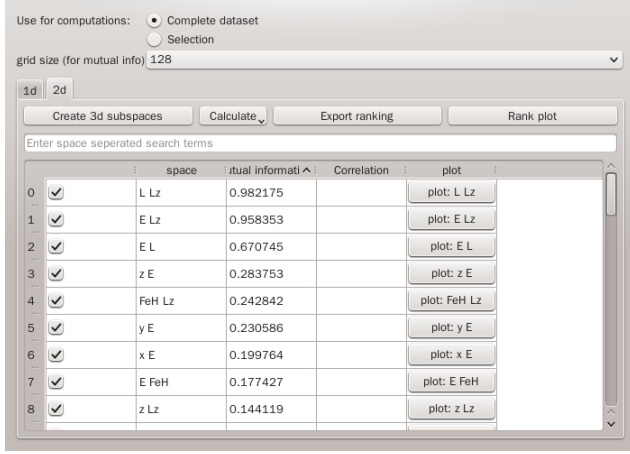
Use for computations: Complete dataset
Selection

grid size (for mutual info) 128

1d 2d

Create 3d subspaces | Calculate | Export ranking | Rank plot

Enter space seperated search terms

| | | space | ıtual informati ^ | Correlation | plot |
|---|---|---|---|---|---|
| 0 | ✓ | L Lz | 0.982175 | | plot: L Lz |
| 1 | ✓ | E Lz | 0.958353 | | plot: E Lz |
| 2 | ✓ | E L | 0.670745 | | plot: E L |
| 3 | ✓ | z E | 0.283753 | | plot: z E |
| 4 | ✓ | FeH Lz | 0.242842 | | plot: FeH Lz |
| 5 | ✓ | y E | 0.230586 | | plot: y E |
| 6 | ✓ | x E | 0.199764 | | plot: x E |
| 7 | ✓ | E FeH | 0.177427 | | plot: E FeH |
| 8 | ✓ | z Lz | 0.144119 | | plot: z Lz |